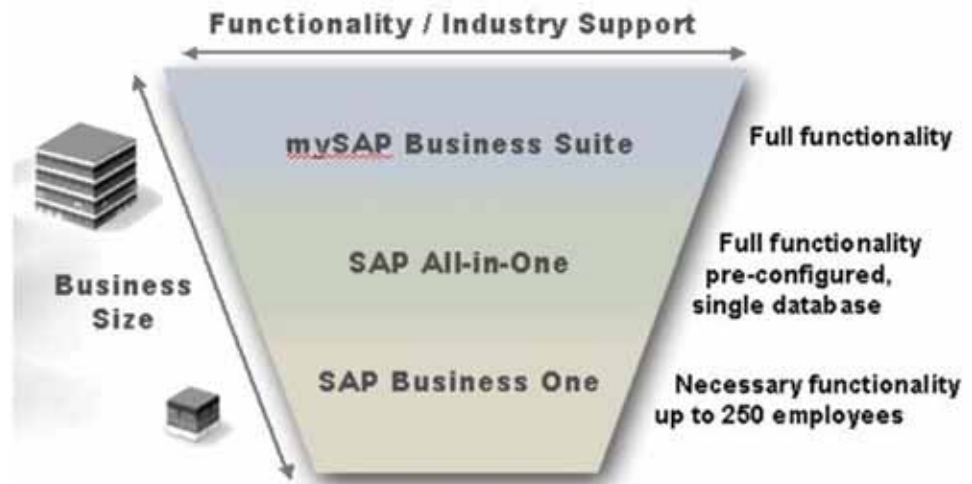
Functionality / Industry Support

Business Size

mySAP Business Suite

Full functionality

SAP All-in-One

Full functionality pre-configured, single database

SAP Business One

Necessary functionality up to 250 employees